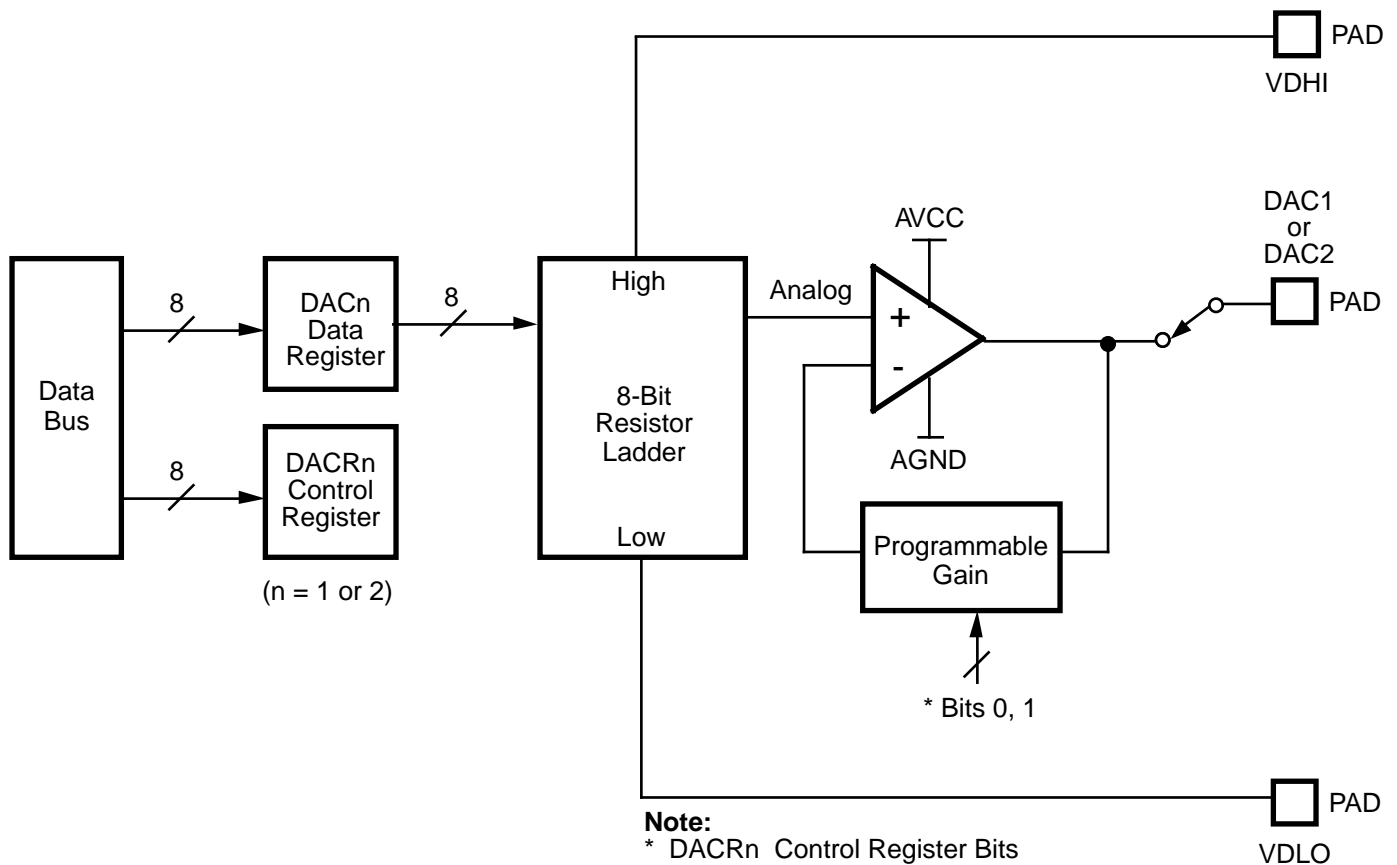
PAD
VDHI

DAC1
or
DAC2
PAD

AVCC

Data
Bus

8

DACn
Data
Register

8

High

8-Bit
Resistor
Ladder

Low

Analog

+

-

AGND

8

DACRn
Control
Register

(n = 1 or 2)

Programmable
Gain

* Bits 0, 1

PAD
VDLO

**Note:**
* DACRn Control Register Bits